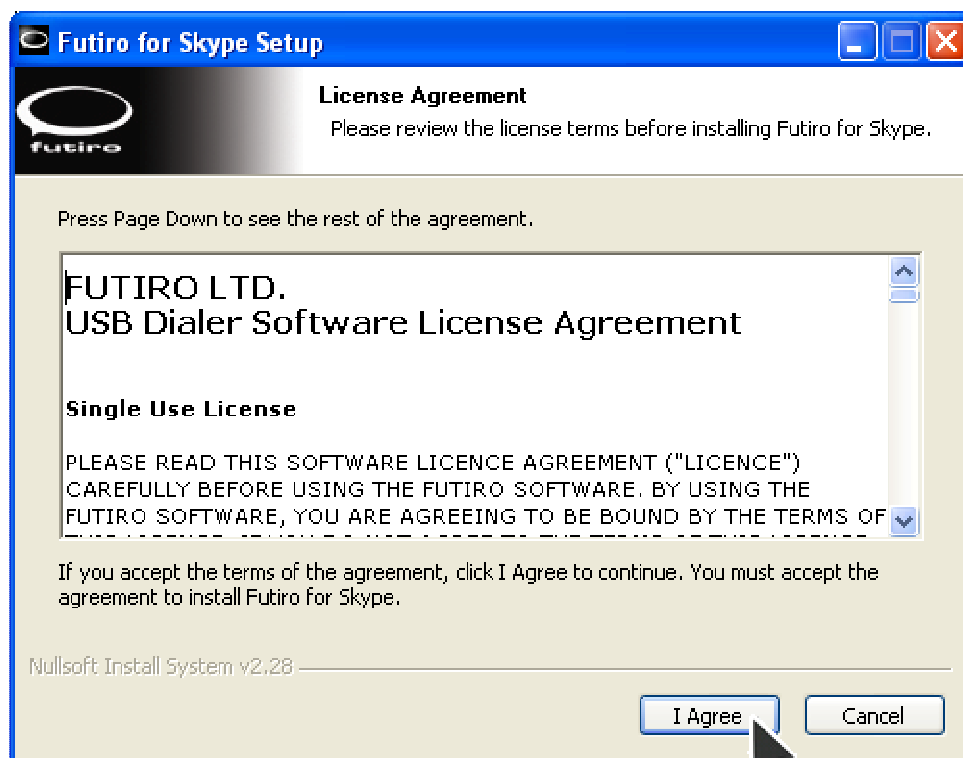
Futiro for Skype Setup

futiro

License Agreement

Please review the license terms before installing Futiro for Skype.

Press Page Down to see the rest of the agreement.

FUTIRO LTD.
USB Dialer Software License Agreement

Single Use License

PLEASE READ THIS SOFTWARE LICENCE AGREEMENT ("LICENCE") CAREFULLY BEFORE USING THE FUTIRO SOFTWARE. BY USING THE FUTIRO SOFTWARE, YOU ARE AGREEING TO BE BOUND BY THE TERMS OF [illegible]

If you accept the terms of the agreement, click I Agree to continue. You must accept the agreement to install Futiro for Skype.

Nullsoft Install System v2.28

I Agree

Cancel